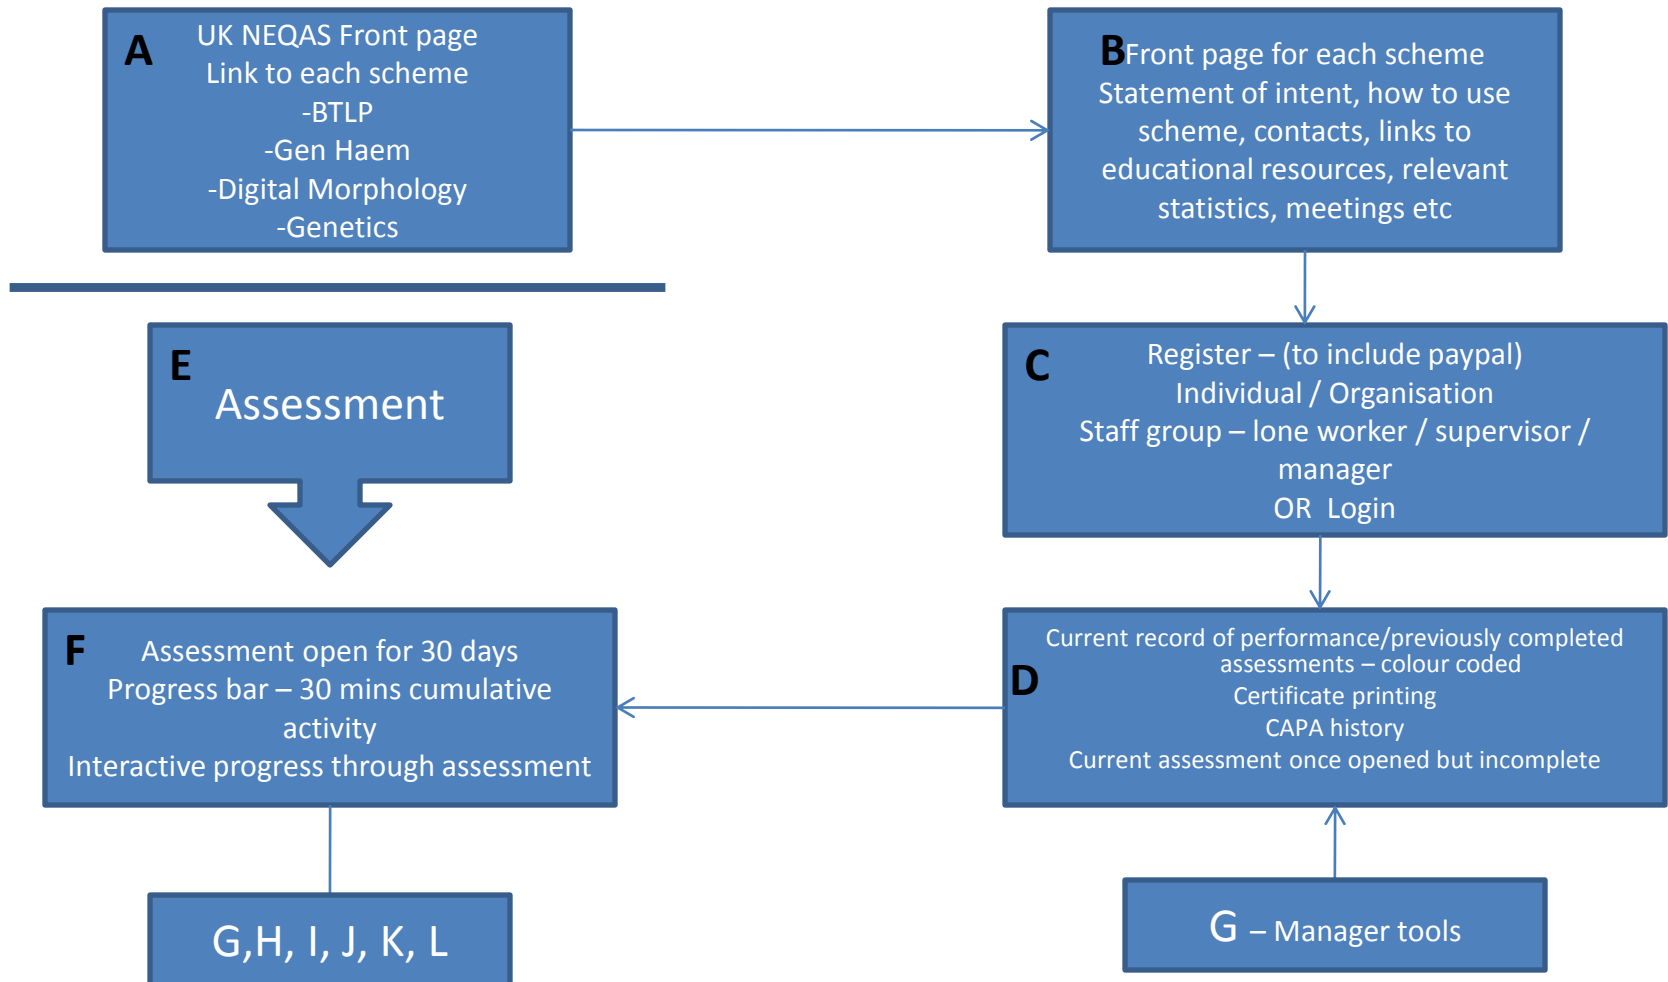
A
UK NEQAS Front page
Link to each scheme
-BTLP
-Gen Haem
-Digital Morphology
-Genetics

B Front page for each scheme
Statement of intent, how to use scheme, contacts, links to educational resources, relevant statistics, meetings etc

C
Register – (to include paypal)
Individual / Organisation
Staff group – lone worker / supervisor / manager
OR Login

E
Assessment

D
Current record of performance/previously completed assessments – colour coded
Certificate printing
CAPA history
Current assessment once opened but incomplete

F
Assessment open for 30 days
Progress bar – 30 mins cumulative activity
Interactive progress through assessment

G,H, I, J, K, L

G – Manager tools